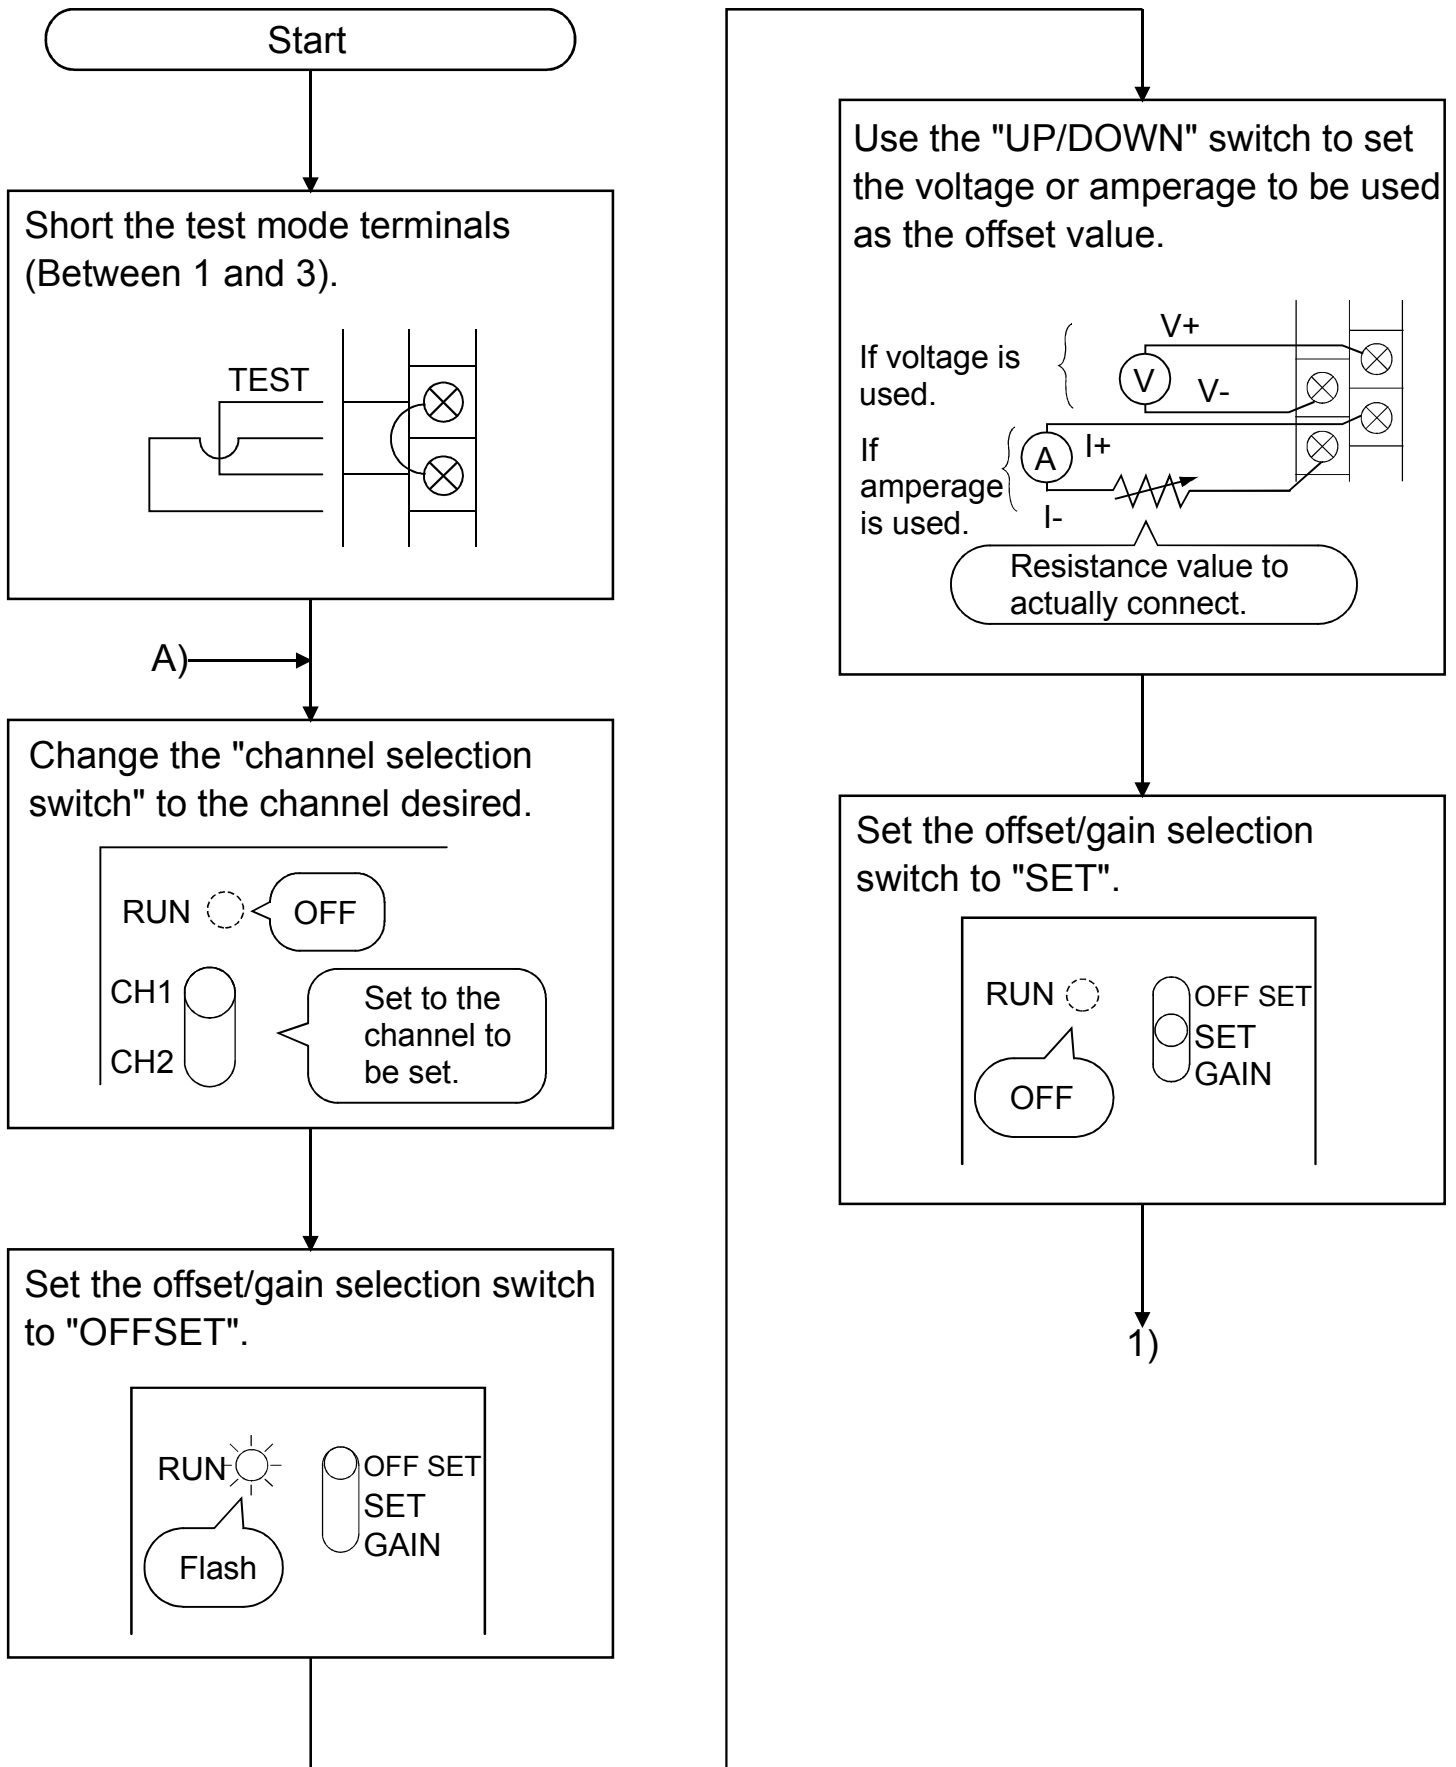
Start

Short the test mode terminals (Between 1 and 3).

TEST

A)

Change the "channel selection switch" to the channel desired.

RUN

OFF

CH1

CH2

Set to the channel to be set.

Set the offset/gain selection switch to "OFFSET".

RUN

Flash

OFF SET

SET

GAIN

Use the "UP/DOWN" switch to set the voltage or amperage to be used as the offset value.

If voltage is used.

V+

V

V-

If amperage is used.

A

I+

I-

Resistance value to actually connect.

Set the offset/gain selection switch to "SET".

RUN

OFF

OFF SET

SET

GAIN

1)